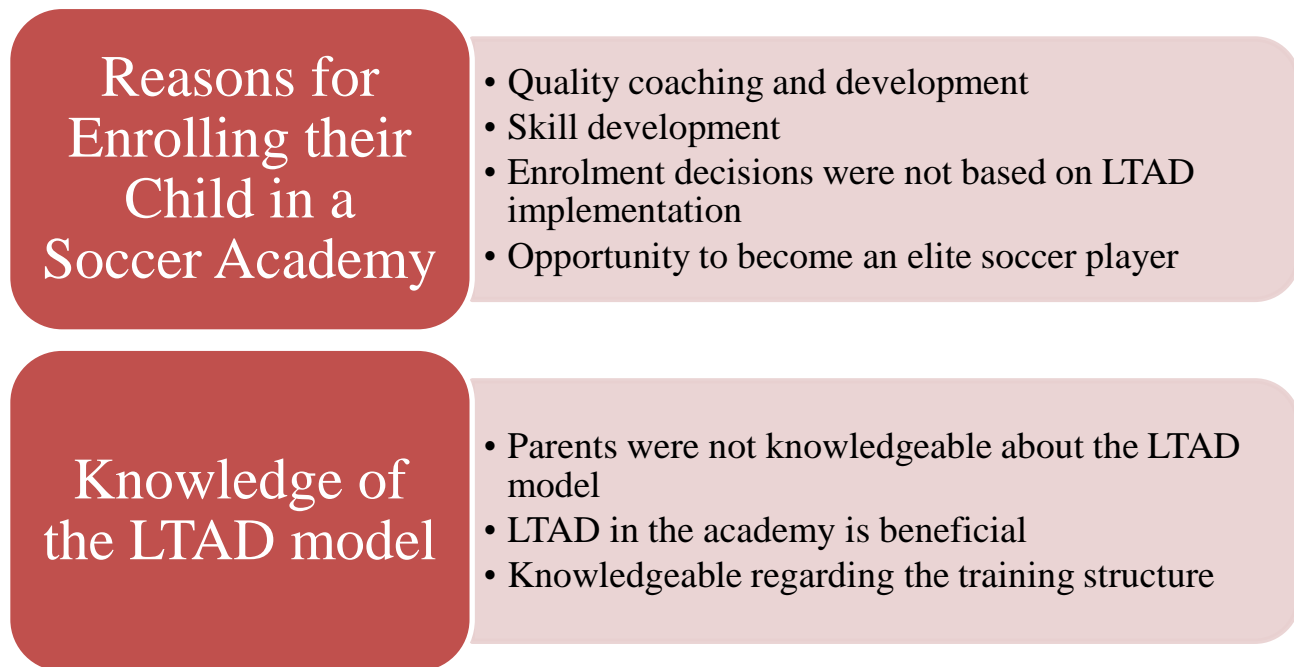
Reasons for Enrolling their Child in a Soccer Academy

• Quality coaching and development
• Skill development
• Enrolment decisions were not based on LTAD implementation
• Opportunity to become an elite soccer player

Knowledge of the LTAD model

• Parents were not knowledgeable about the LTAD model
• LTAD in the academy is beneficial
• Knowledgeable regarding the training structure